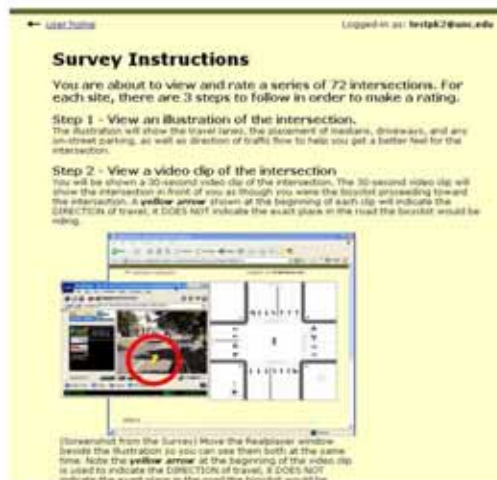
← user home

Logged in as: testpk2@unc.edu

Survey Instructions

You are about to view and rate a series of 72 intersections. For each site, there are 3 steps to follow in order to make a rating.

Step 1 - View an illustration of the intersection.
The illustration will show the travel lanes, the placement of medians, driveways, and any on-street parking, as well as direction of traffic flow to help you get a better feel for the intersection.

Step 2 - View a video clip of the intersection
You will be shown a 30-second video clip of the intersection. The 30-second video clip will show the intersection in front of you as though you were the bicyclist proceeding toward the intersection. A yellow arrow shown at the beginning of each clip will indicate the DIRECTION of travel, it DOES NOT indicate the exact place in the road the bicyclist would be riding.

(Screenshot from the Survey) Move the Realplayer window beside the illustration so you can see them both at the same time. Note the yellow arrow at the beginning of the video clip is used to indicate the DIRECTION of travel, it DOES NOT indicate the exact place in the road the bicyclist would be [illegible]